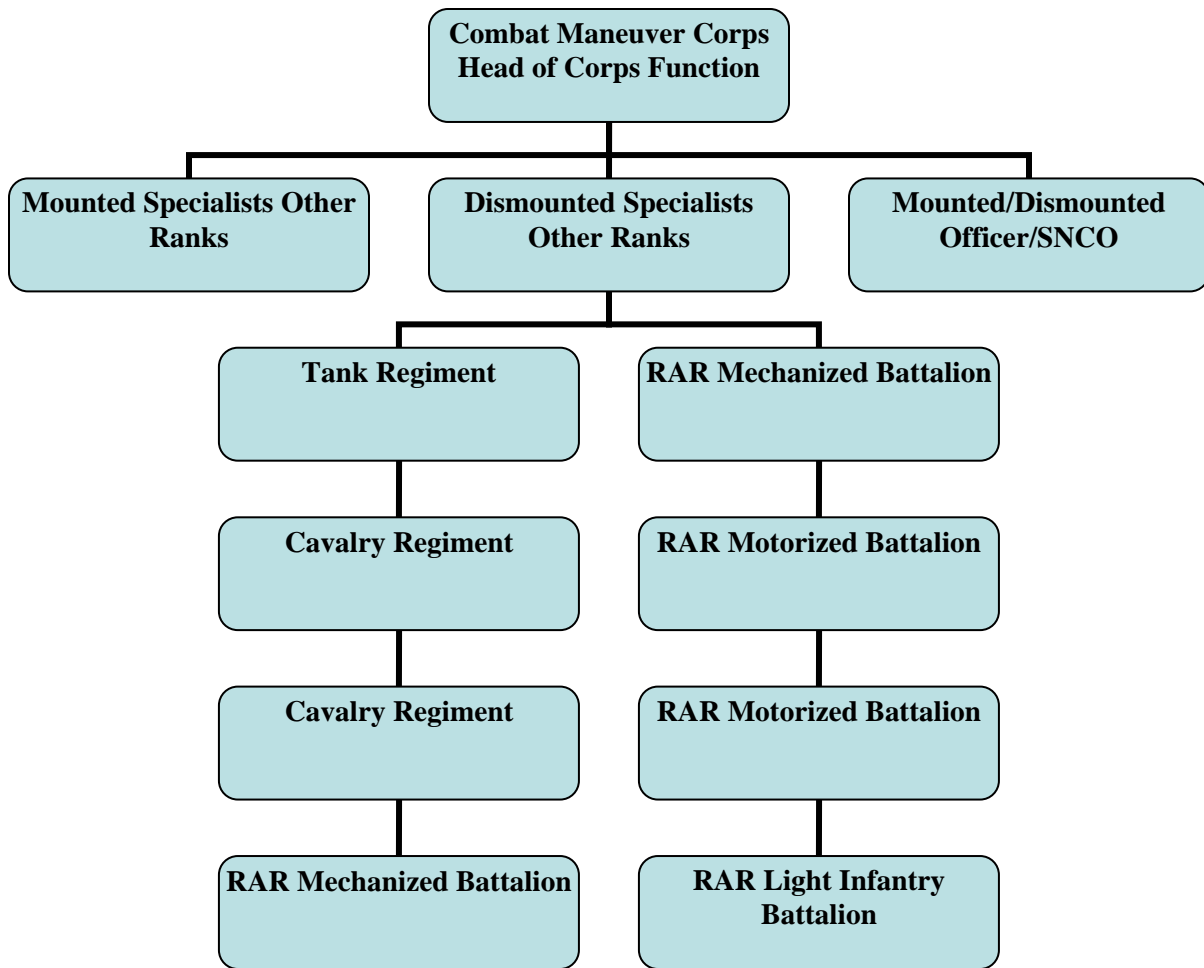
Combat Maneuver Corps
Head of Corps Function

Mounted Specialists Other Ranks

Dismounted Specialists Other Ranks

Mounted/Dismounted Officer/SNCO

Tank Regiment

Cavalry Regiment

Cavalry Regiment

RAR Mechanized Battalion

RAR Mechanized Battalion

RAR Motorized Battalion

RAR Motorized Battalion

RAR Light Infantry Battalion